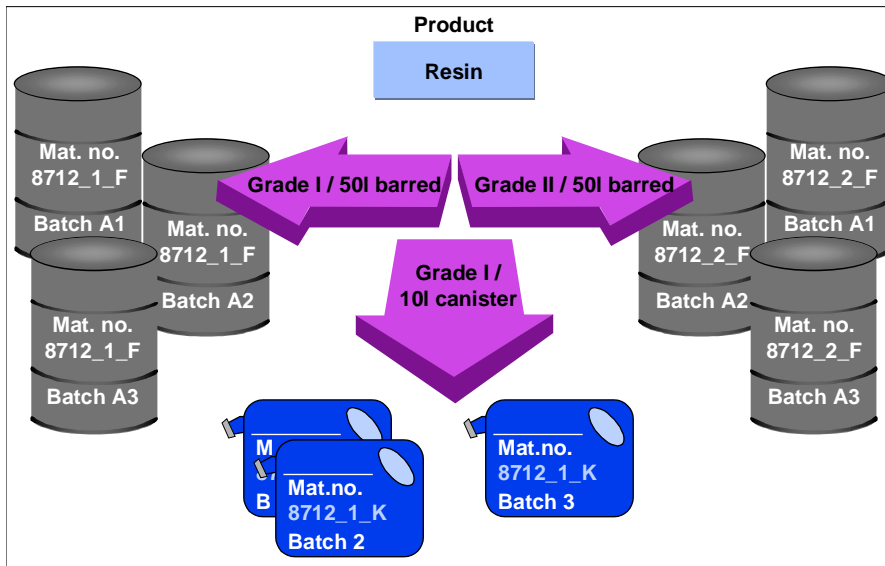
Product

Resin

Grade I / 50l barred

Grade II / 50l barred

Grade I / 10l canister

Mat. no.
8712_1_F
Batch A1

Mat. no.
8712_1_F
Batch A2

Mat. no.
8712_1_F
Batch A3

Mat. no.
8712_2_F
Batch A1

Mat. no.
8712_2_F
Batch A2

Mat. no.
8712_2_F
Batch A3

Mat.no.
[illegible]
B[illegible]

Mat.no.
8712_1_K
Batch 2

Mat.no.
8712_1_K
Batch 3